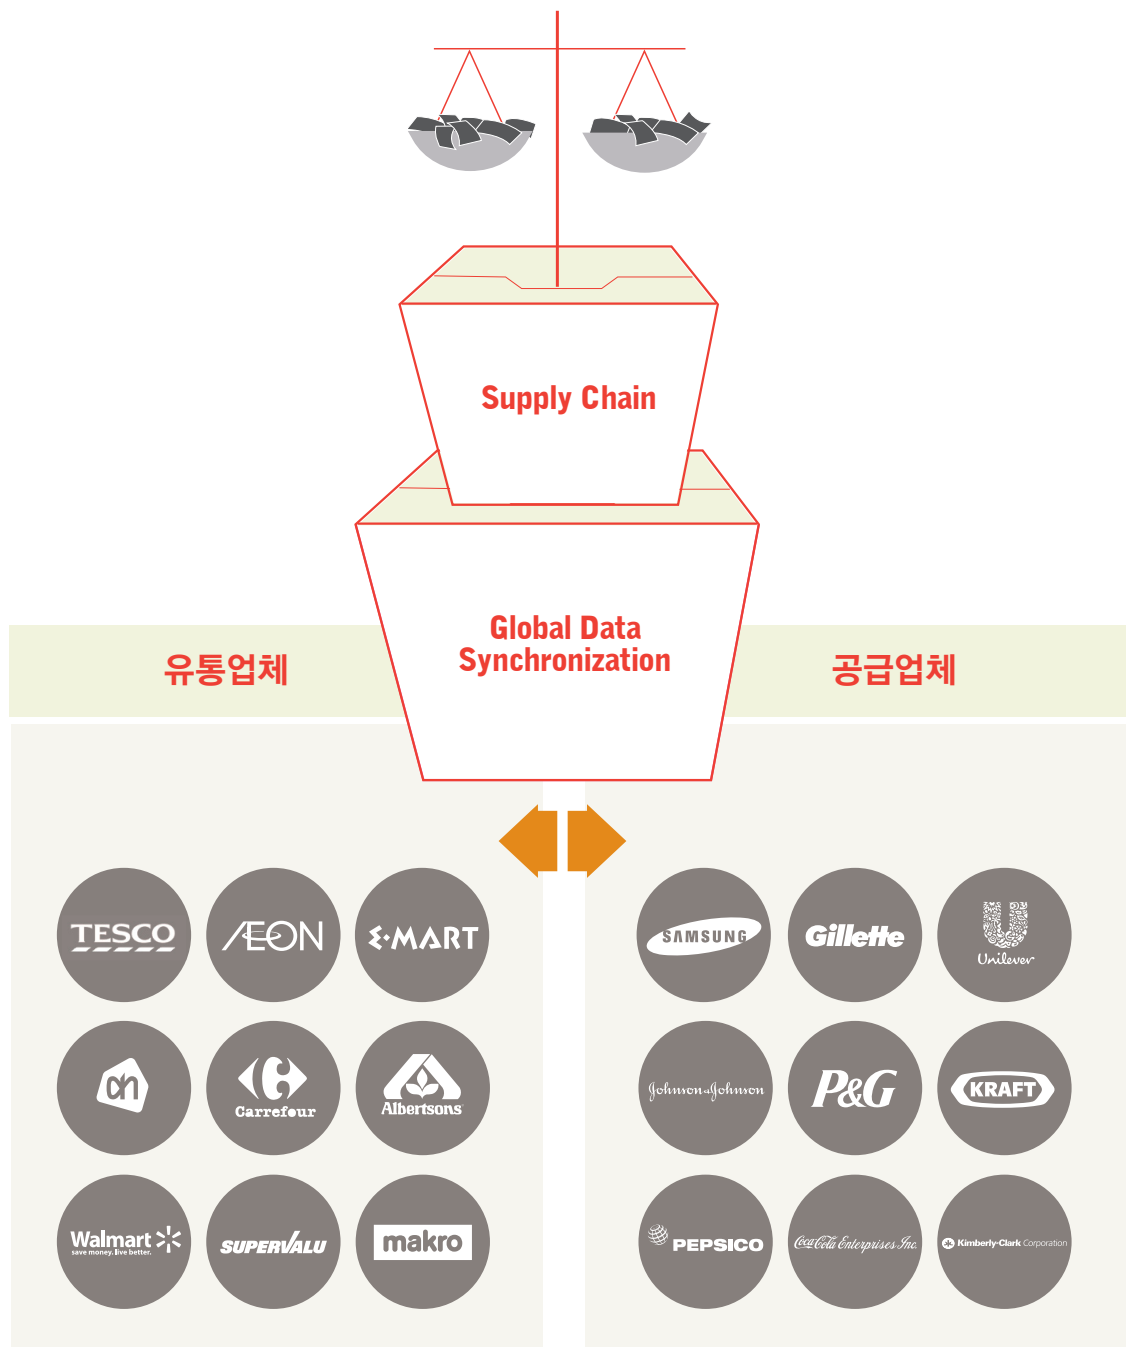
Supply Chain

Global Data Synchronization

유통업체

공급업체

TESCO

ÆON

E·MART

ah

Carrefour

Albertsons

Walmart
save money. live better.

SUPERVALU

makro

SAMSUNG

Gillette

Unilever

Johnson&Johnson

P&G

KRAFT

PEPSICO

Coca-Cola Enterprises Inc.

Kimberly-Clark Corporation